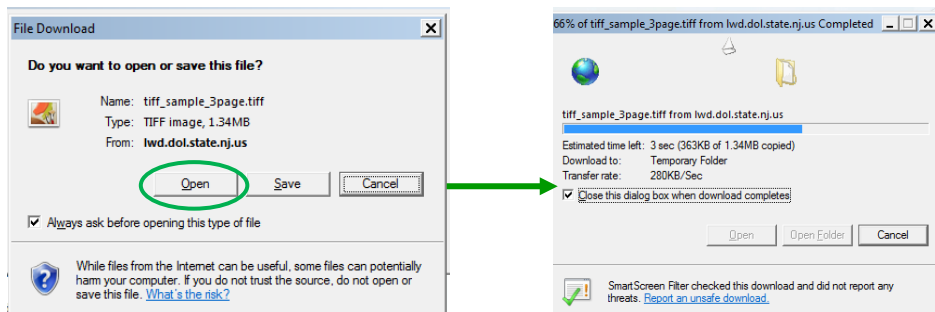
File Download

Do you want to open or save this file?

Name: tiff_sample_3page.tiff
Type: TIFF image, 1.34MB
From: lwd.dol.state.nj.us

Open | Save | Cancel

Always ask before opening this type of file

While files from the Internet can be useful, some files can potentially harm your computer. If you do not trust the source, do not open or save this file. What's the risk?

66% of tiff_sample_3page.tiff from lwd.dol.state.nj.us Completed

tiff_sample_3page.tiff from lwd.dol.state.nj.us

Estimated time left: 3 sec (363KB of 1.34MB copied)
Download to: Temporary Folder
Transfer rate: 280KB/Sec

Close this dialog box when download completes

Open | Open Folder | Cancel

SmartScreen Filter checked this download and did not report any threats. Report an unsafe download.